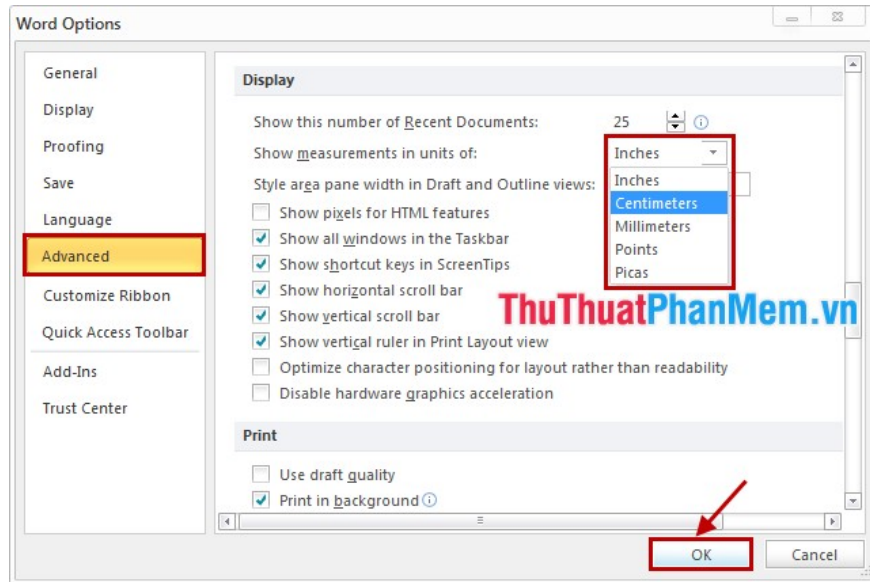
Word Options

General
Display
Proofing
Save
Language
Advanced
Customize Ribbon
Quick Access Toolbar
Add-Ins
Trust Center

Display

Show this number of Recent Documents: 25
Show measurements in units of: Inches
Style area pane width in Draft and Outline views:
Inches
Centimeters
Millimeters
Points
Picas
Show pixels for HTML features
Show all windows in the Taskbar
Show shortcut keys in ScreenTips
Show horizontal scroll bar
Show vertical scroll bar
Show vertical ruler in Print Layout view
Optimize character positioning for layout rather than readability
Disable hardware graphics acceleration

ThuThuatPhanMem.vn

Print

Use draft quality
Print in background

OK
Cancel